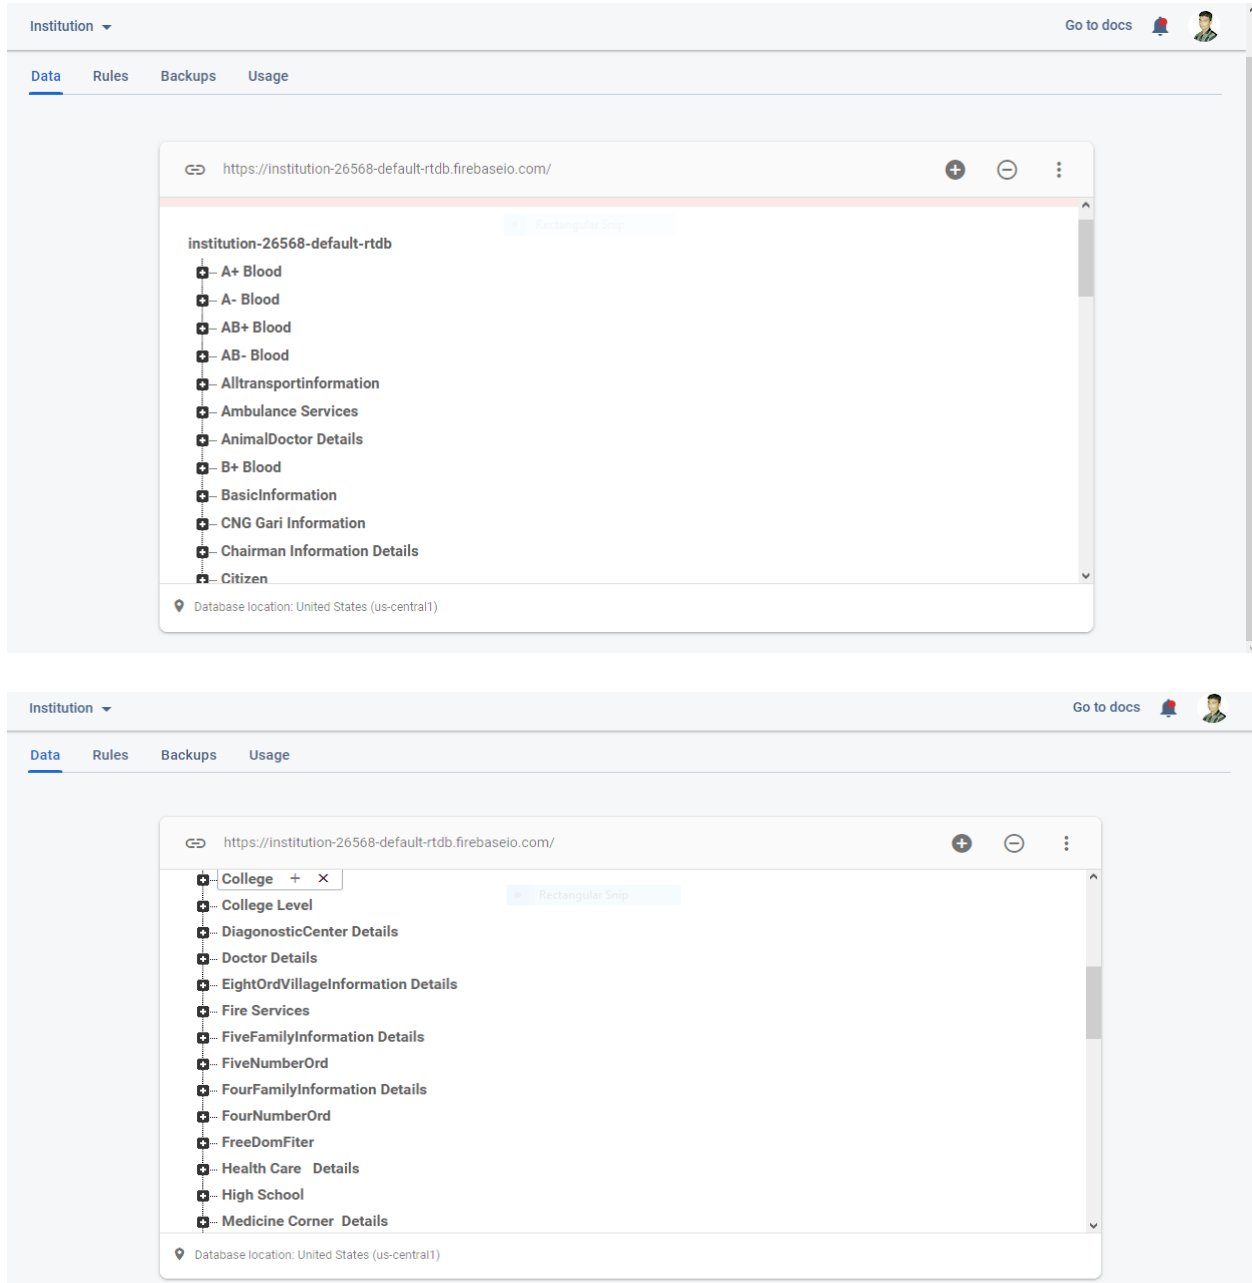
Institution

Go to docs

Data Rules Backups Usage

https://institution-26568-default-rtdb.firebaseio.com/

institution-26568-default-rtdb
A+ Blood
A- Blood
AB+ Blood
AB- Blood
Alltransportinformation
Ambulance Services
AnimalDoctor Details
B+ Blood
BasicInformation
CNG Gari Information
Chairman Information Details
Citizen

Database location: United States (us-central1)

Institution

Go to docs

Data Rules Backups Usage

https://institution-26568-default-rtdb.firebaseio.com/

College + ×
College Level
DiagonosticCenter Details
Doctor Details
EightOrdVillageInformation Details
Fire Services
FiveFamilyInformation Details
FiveNumberOrd
FourFamilyInformation Details
FourNumberOrd
FreeDomFiter
Health Care Details
High School
Medicine Corner Details

Database location: United States (us-central1)